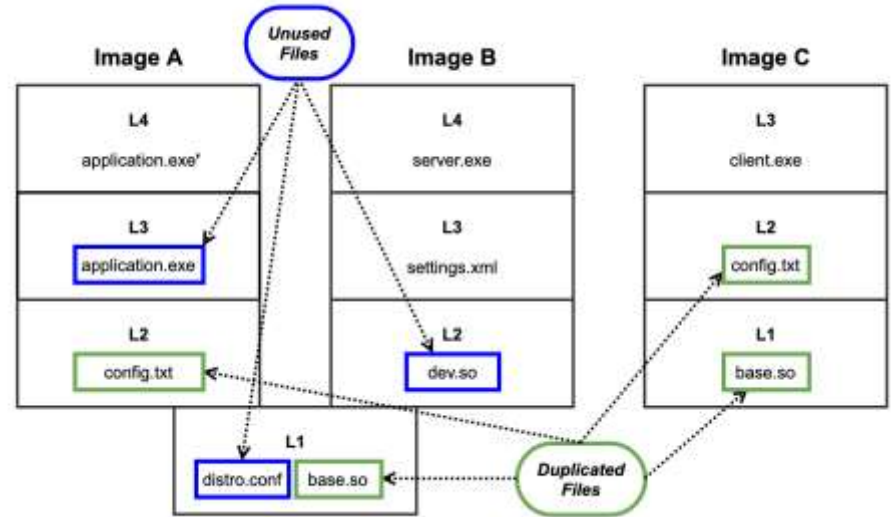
Unused Files

Image A

L4
application.exe'

L3
application.exe

L2
config.txt

Image B

L4
server.exe

L3
settings.xml

L2
dev.so

L1
distro.conf
base.so

Image C

L3
client.exe

L2
config.txt

L1
base.so

Duplicated Files